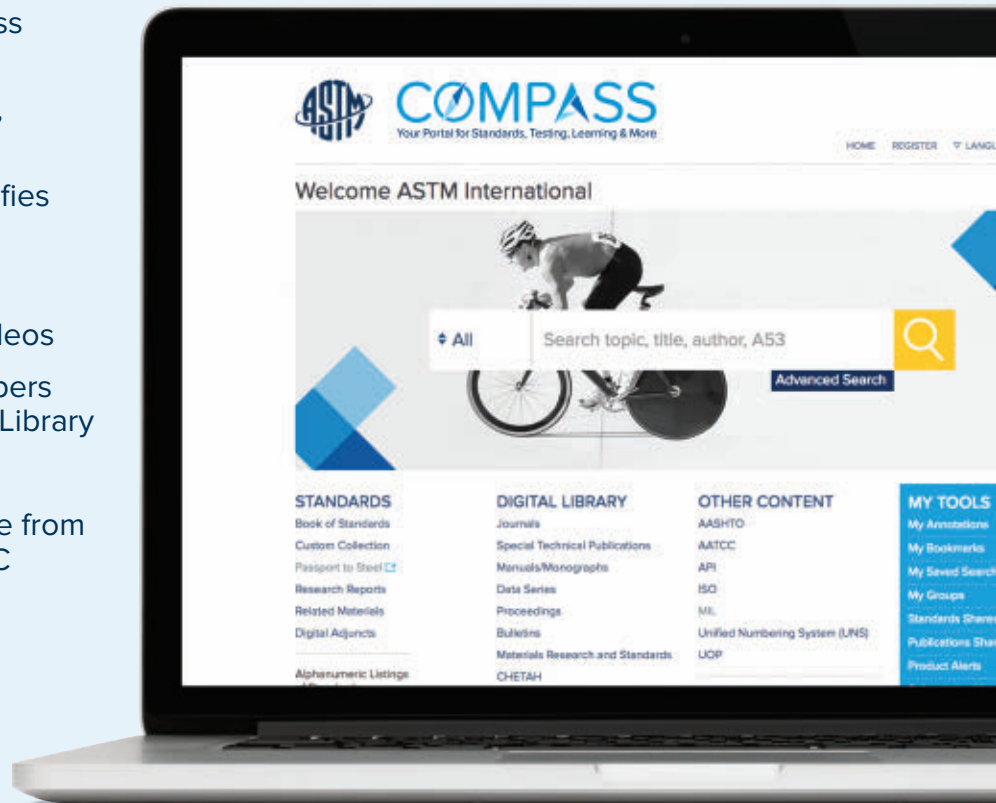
ss

,

fies

leos

pers
Library

e from
C

ASTM COMPASS
Your Portal for Standards, Testing, Learning & More

HOME REGISTER LANGU

Welcome ASTM International

All
Search topic, title, author, A53
Advanced Search

STANDARDS
Book of Standards
Custom Collection
Passport to Steel
Research Reports
Related Materials
Digital Adjuncts

Alphanumeric Listings

DIGITAL LIBRARY
Journals
Special Technical Publications
Manuals/Monographs
Data Series
Proceedings
Bulletins
Materials Research and Standards
CHETAH

OTHER CONTENT
AASHTO
AATCC
API
ISO
MIL
Unified Numbering System (UNS)
UOP

MY TOOLS
My Annotations
My Bookmarks
My Saved Search
My Groups
Standards Share
Publications Sha
Product Alerts